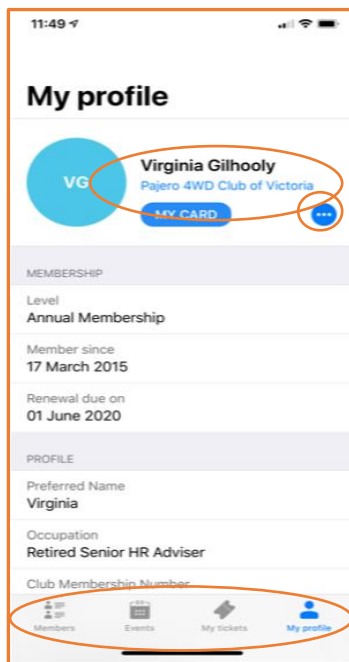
11:49

My profile

VG

Virginia Gilhooly

Pajero 4WD Club of Victoria

MY CARD

•••

MEMBERSHIP

Level

Annual Membership

Member since

17 March 2015

Renewal due on

01 June 2020

PROFILE

Preferred Name

Virginia

Occupation

Retired Senior HR Adviser

Club Membership Number

Members

Events

My tickets

My profile